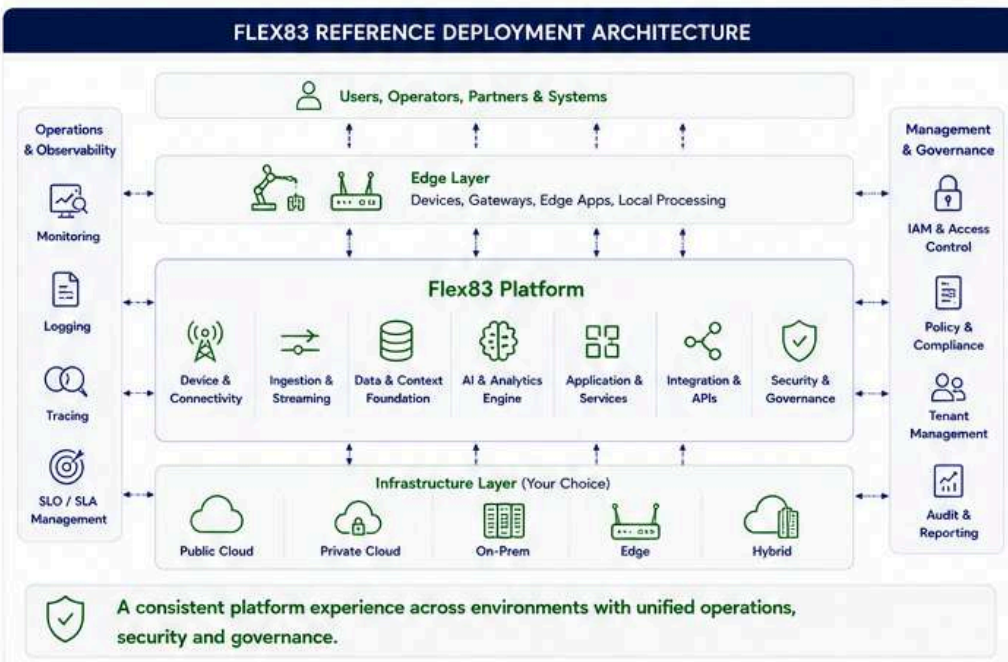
FLEX83 REFERENCE DEPLOYMENT ARCHITECTURE

Users, Operators, Partners & Systems

Operations & Observability

Monitoring

Logging

Tracing

SLO / SLA Management

Edge Layer
Devices, Gateways, Edge Apps, Local Processing

Flex83 Platform

Device & Connectivity

Ingestion & Streaming

Data & Context Foundation

AI & Analytics Engine

Application & Services

Integration & APIs

Security & Governance

Infrastructure Layer (Your Choice)

Public Cloud

Private Cloud

On-Prem

Edge

Hybrid

Management & Governance

IAM & Access Control

Policy & Compliance

Tenant Management

Audit & Reporting

A consistent platform experience across environments with unified operations, security and governance.